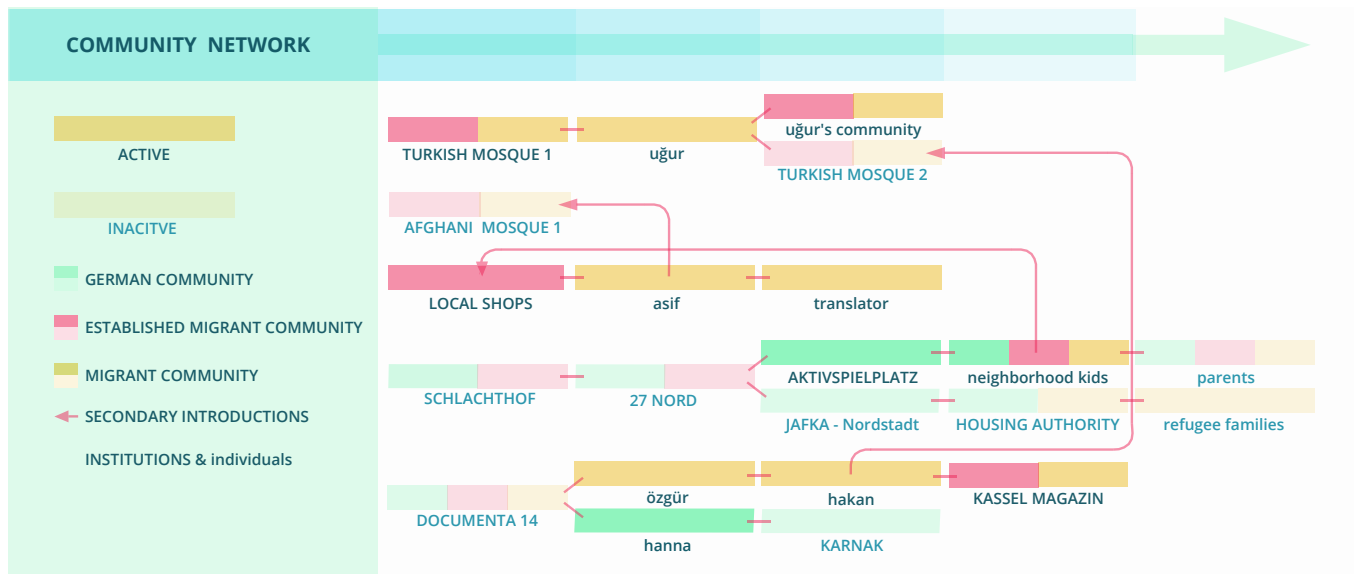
COMMUNITY NETWORK

ACTIVE

INACITVE

GERMAN COMMUNITY

ESTABLISHED MIGRANT COMMUNITY

MIGRANT COMMUNITY

SECONDARY INTRODUCTIONS

INSTITUTIONS & individuals

TURKISH MOSQUE 1

uğur

uğur's community

TURKISH MOSQUE 2

AFGHANI MOSQUE 1

LOCAL SHOPS

asif

translator

SCHLACHTHOF

27 NORD

AKTIVSPIELPLATZ

neighborhood kids

parents

JAFKA - Nordstadt

HOUSING AUTHORITY

refugee families

DOCUMENTA 14

özgür

hakan

KASSEL MAGAZIN

hanna

KARNAK